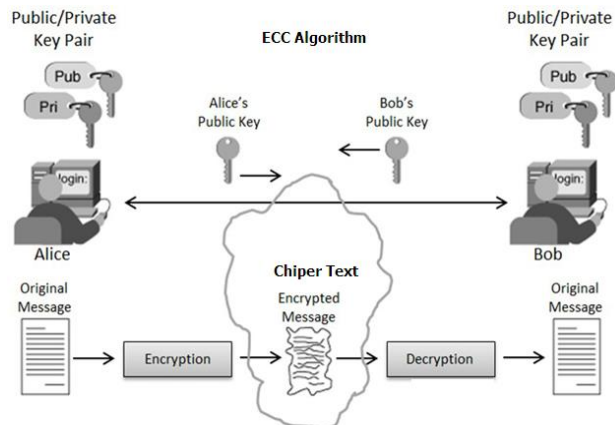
Public/Private Key Pair

ECC Algorithm

Public/Private Key Pair

Pub

Pri

Pub

Pri

Alice's Public Key

Bob's Public Key

login:

login:

Alice

Bob

Chiper Text

Original Message

Encrypted Message

Original Message

Encryption

Decryption